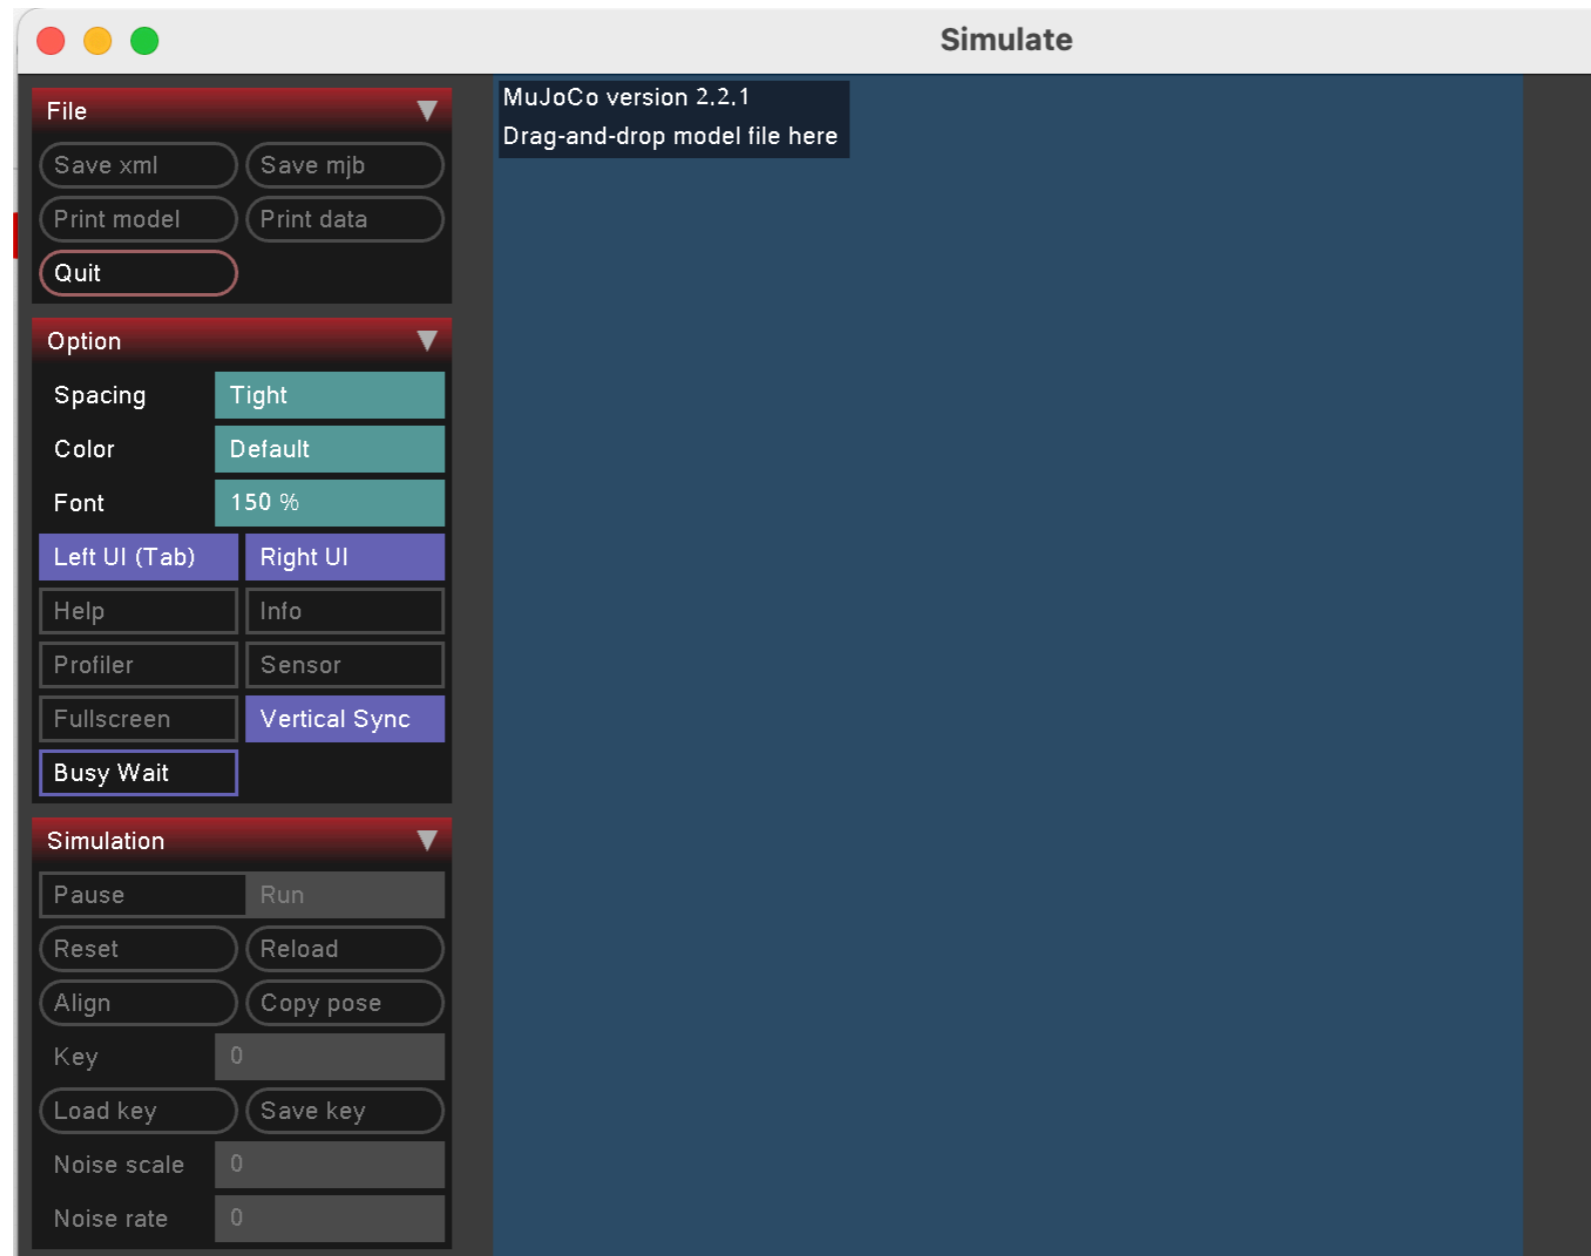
Simulate

File

Save xml
Save mjb
Print model
Print data
Quit

Option

Spacing
Tight
Color
Default
Font
150 %
Left UI (Tab)
Right UI
Help
Info
Profiler
Sensor
Fullscreen
Vertical Sync
Busy Wait

Simulation

Pause
Run
Reset
Reload
Align
Copy pose
Key
0
Load key
Save key
Noise scale
0
Noise rate
0

MuJoCo version 2.2.1
Drag-and-drop model file here